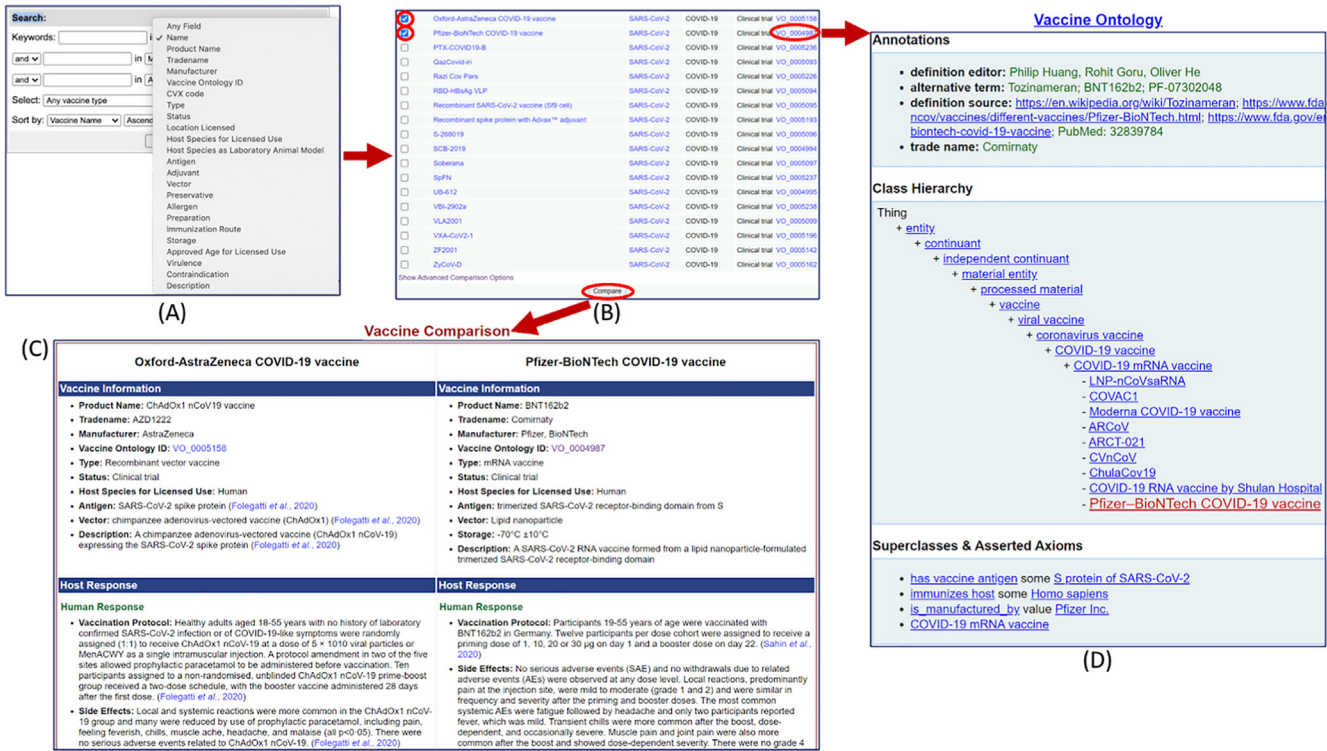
Search:

Keywords: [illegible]

and in M

and in A

Select: Any vaccine type

Sort by: Vaccine Name Ascend

Any Field
✓ Name
Product Name
Tradename
Manufacturer
Vaccine Ontology ID
CVX code
Type
Status
Location Licensed
Host Species for Licensed Use
Host Species as Laboratory Animal Model
Antigen
Adjuvant
Vector
Preservative
Allergen
Preparation
Immunization Route
Storage
Approved Age for Licensed Use
Virulence
Contraindication
Description

(A)

| | | | | | |
|---|---|---|---|---|---|
| ☑ | Oxford-AstraZeneca COVID-19 vaccine | SARS-CoV-2 | COVID-19 | Clinical trial | VO_0005158 |
| ☑ | Pfizer-BioNTech COVID-19 vaccine | SARS-CoV-2 | COVID-19 | Clinical trial | VO_0004987 |
| ☐ | PTX-COVID19-B | SARS-CoV-2 | COVID-19 | Clinical trial | VO_0005236 |
| ☐ | QazCovid-in | SARS-CoV-2 | COVID-19 | Clinical trial | VO_0005093 |
| ☐ | Razi Cov Pars | SARS-CoV-2 | COVID-19 | Clinical trial | VO_0005226 |
| ☐ | RBD-HBsAg VLP | SARS-CoV-2 | COVID-19 | Clinical trial | VO_0005094 |
| ☐ | Recombinant SARS-CoV-2 vaccine (Sf9 cell) | SARS-CoV-2 | COVID-19 | Clinical trial | VO_0005095 |
| ☐ | Recombinant spike protein with Advax™ adjuvant | SARS-CoV-2 | COVID-19 | Clinical trial | VO_0005193 |
| ☐ | S-268019 | SARS-CoV-2 | COVID-19 | Clinical trial | VO_0005096 |
| ☐ | SCB-2019 | SARS-CoV-2 | COVID-19 | Clinical trial | VO_0004994 |
| ☐ | Soberana | SARS-CoV-2 | COVID-19 | Clinical trial | VO_0005097 |
| ☐ | SpFN | SARS-CoV-2 | COVID-19 | Clinical trial | VO_0005237 |
| ☐ | UB-612 | SARS-CoV-2 | COVID-19 | Clinical trial | VO_0004995 |
| ☐ | VBI-2902a | SARS-CoV-2 | COVID-19 | Clinical trial | VO_0005238 |
| ☐ | VLA2001 | SARS-CoV-2 | COVID-19 | Clinical trial | VO_0005099 |
| ☐ | VXA-CoV2-1 | SARS-CoV-2 | COVID-19 | Clinical trial | VO_0005196 |
| ☐ | ZF2001 | SARS-CoV-2 | COVID-19 | Clinical trial | VO_0005142 |
| ☐ | ZyCoV-D | SARS-CoV-2 | COVID-19 | Clinical trial | VO_0005162 |

Show Advanced Comparison Options

Compare

(B)

Vaccine Ontology

Annotations

- definition editor: Philip Huang, Rohit Goru, Oliver He
- alternative term: Tozinameran; BNT162b2; PF-07302048
- definition source: https://en.wikipedia.org/wiki/Tozinameran; https://www.fda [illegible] ncov/vaccines/different-vaccines/Pfizer-BioNTech.html; https://www.fda.gov/en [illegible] biontech-covid-19-vaccine; PubMed: 32839784
- trade name: Comirnaty

Class Hierarchy

Thing
+ entity
+ continuant
+ independent continuant
+ material entity
+ processed material
+ vaccine
+ viral vaccine
+ coronavirus vaccine
+ COVID-19 vaccine
+ COVID-19 mRNA vaccine
- LNP-nCoVsaRNA
- COVAC1
- Moderna COVID-19 vaccine
- ARCoV
- ARCT-021
- CVnCoV
- ChulaCov19
- COVID-19 RNA vaccine by Shulan Hospital
- Pfizer–BioNTech COVID-19 vaccine

Superclasses & Asserted Axioms

- has vaccine antigen some S protein of SARS-CoV-2
- immunizes host some Homo sapiens
- is_manufactured_by value Pfizer Inc.
- COVID-19 mRNA vaccine

(D)

Vaccine Comparison

(C)

Oxford-AstraZeneca COVID-19 vaccine

Vaccine Information

- Product Name: ChAdOx1 nCoV19 vaccine
- Tradename: AZD1222
- Manufacturer: AstraZeneca
- Vaccine Ontology ID: VO_0005158
- Type: Recombinant vector vaccine
- Status: Clinical trial
- Host Species for Licensed Use: Human
- Antigen: SARS-CoV-2 spike protein (Folegatti et al., 2020)
- Vector: chimpanzee adenovirus-vectored vaccine (ChAdOx1) (Folegatti et al., 2020)
- Description: A chimpanzee adenovirus-vectored vaccine (ChAdOx1 nCoV-19) expressing the SARS-CoV-2 spike protein (Folegatti et al., 2020)

Host Response

Human Response

- Vaccination Protocol: Healthy adults aged 18-55 years with no history of laboratory confirmed SARS-CoV-2 infection or of COVID-like symptoms were randomly assigned (1:1) to receive ChAdOx1 nCoV-19 at a dose of 5 × 1010 viral particles or MenACWY as a single intramuscular injection. A protocol amendment in two of the five sites allowed prophylactic paracetamol to be administered before vaccination. Ten participants assigned to a non-randomised, unblinded ChAdOx1 nCoV-19 prime-boost group received a two-dose schedule, with the booster vaccine administered 28 days after the first dose. (Folegatti et al., 2020)
- Side Effects: Local and systemic reactions were more common in the ChAdOx1 nCoV-19 group and many were reduced by use of prophylactic paracetamol, including pain, feeling feverish, chills, muscle ache, headache, and malaise (all p<0·05). There were no serious adverse events related to ChAdOx1 nCoV-19. (Folegatti et al., 2020)

Pfizer-BioNTech COVID-19 vaccine

Vaccine Information

- Product Name: BNT162b2
- Tradename: Comirnaty
- Manufacturer: Pfizer, BioNTech
- Vaccine Ontology ID: VO_0004987
- Type: mRNA vaccine
- Status: Clinical trial
- Host Species for Licensed Use: Human
- Antigen: trimerized SARS-CoV-2 receptor-binding domain from S
- Vector: Lipid nanoparticle
- Storage: -70°C ±10°C
- Description: A SARS-CoV-2 RNA vaccine formed from a lipid nanoparticle-formulated trimerized SARS-CoV-2 receptor-binding domain

Host Response

Human Response

- Vaccination Protocol: Participants 19-55 years of age were vaccinated with BNT162b2 in Germany. Twelve participants per dose cohort were assigned to receive a priming dose of 1, 10, 20 or 30 μg on day 1 and a booster dose on day 22. (Sahin et al., 2020)
- Side Effects: No serious adverse events (SAE) and no withdrawals due to related adverse events (AEs) were observed at any dose level. Local reactions, predominantly pain at the injection site, were mild to moderate (grade 1 and 2) and were similar in frequency and severity after the priming and booster doses. The most common systemic AEs were fatigue followed by headache and only two participants reported fever, which was mild. Transient chills were more common after the boost, dose-dependent, and occasionally severe. Muscle pain and joint pain were also more common after the boost and showed dose-dependent severity. There were no grade 4